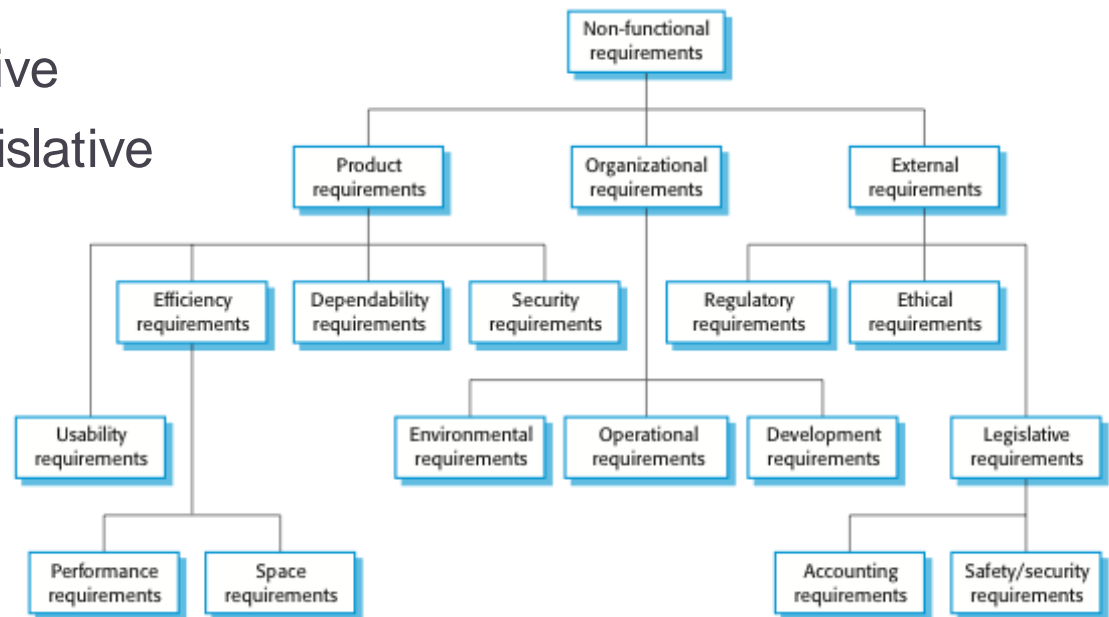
ive
islative

Non-functional requirements

Product requirements

Organizational requirements

External requirements

Efficiency requirements

Dependability requirements

Security requirements

Regulatory requirements

Ethical requirements

Usability requirements

Environmental requirements

Operational requirements

Development requirements

Legislative requirements

Performance requirements

Space requirements

Accounting requirements

Safety/security requirements